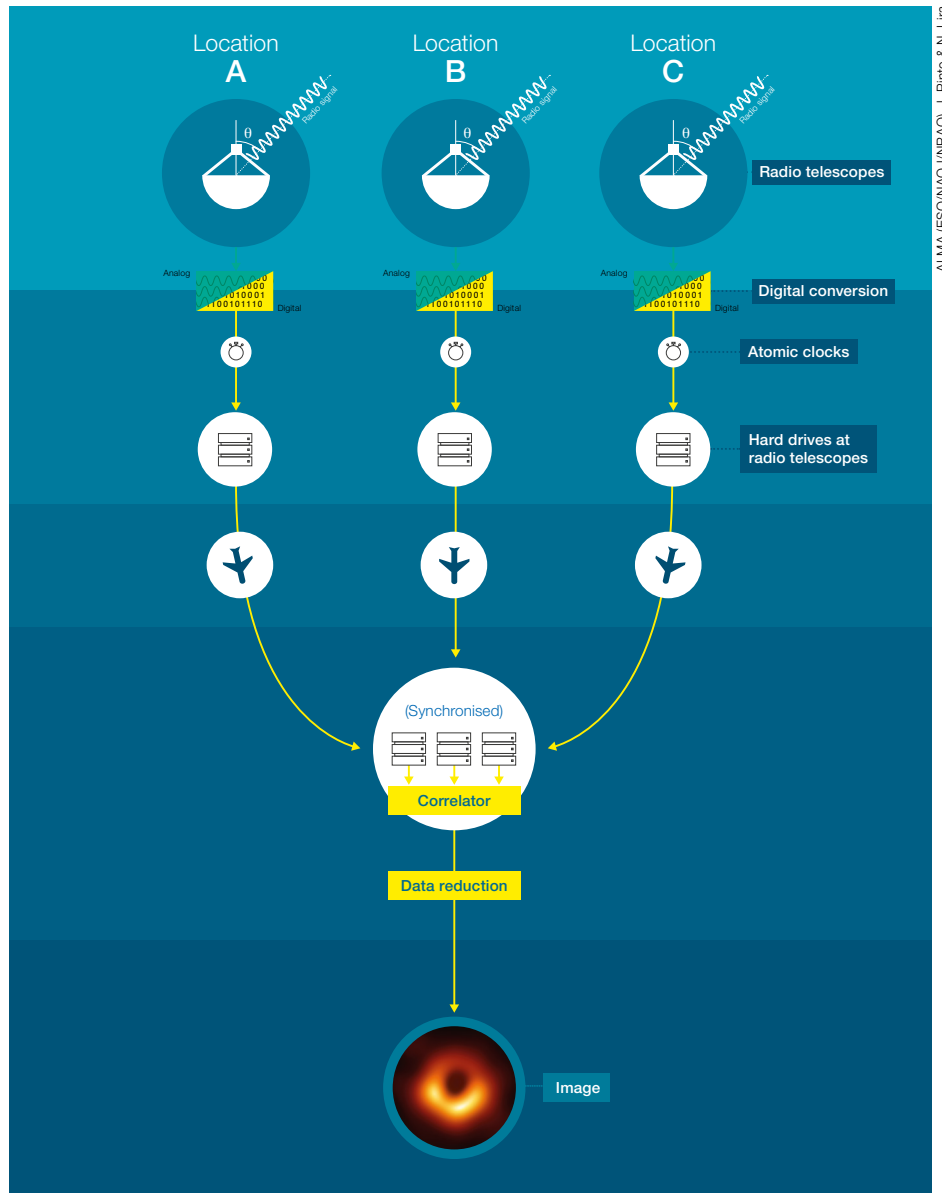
Location
A

Location
B

Location
C

θ
Radio signal

θ
Radio signal

θ
Radio signal

Radio telescopes

Analog
1000
10010001
1100101110
Digital

Analog
1000
10010001
1100101110
Digital

Analog
1000
10010001
1100101110
Digital

Digital conversion

Atomic clocks

Hard drives at radio telescopes

(Synchronised)

Correlator

Data reduction

Image

ALMA (ESO/NAOJ/NRAO), J. Pinto & N. Lira